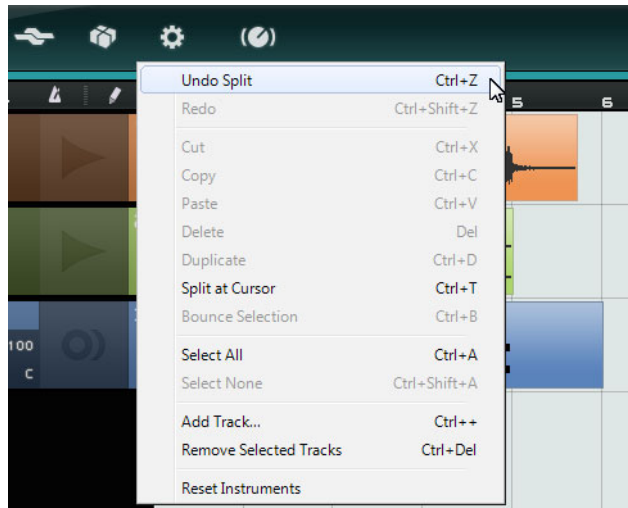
5
6
100
C

| | |
|---|---|
| Undo Split | Ctrl+Z |
| Redo | Ctrl+Shift+Z |
| Cut | Ctrl+X |
| Copy | Ctrl+C |
| Paste | Ctrl+V |
| Delete | Del |
| Duplicate | Ctrl+D |
| Split at Cursor | Ctrl+T |
| Bounce Selection | Ctrl+B |
| Select All | Ctrl+A |
| Select None | Ctrl+Shift+A |
| Add Track... | Ctrl++ |
| Remove Selected Tracks | Ctrl+Del |
| Reset Instruments | |